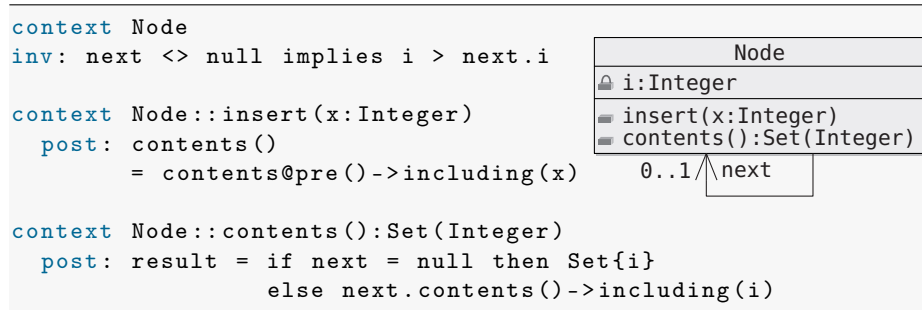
context Node
inv: next <> null implies i > next.i

context Node::insert(x:Integer)
  post: contents()
        = contents@pre()->including(x)

context Node::contents():Set(Integer)
  post: result = if next = null then Set{i}
                 else next.contents()->including(i)

Node
i:Integer
insert(x:Integer)
contents():Set(Integer)
0..1
next